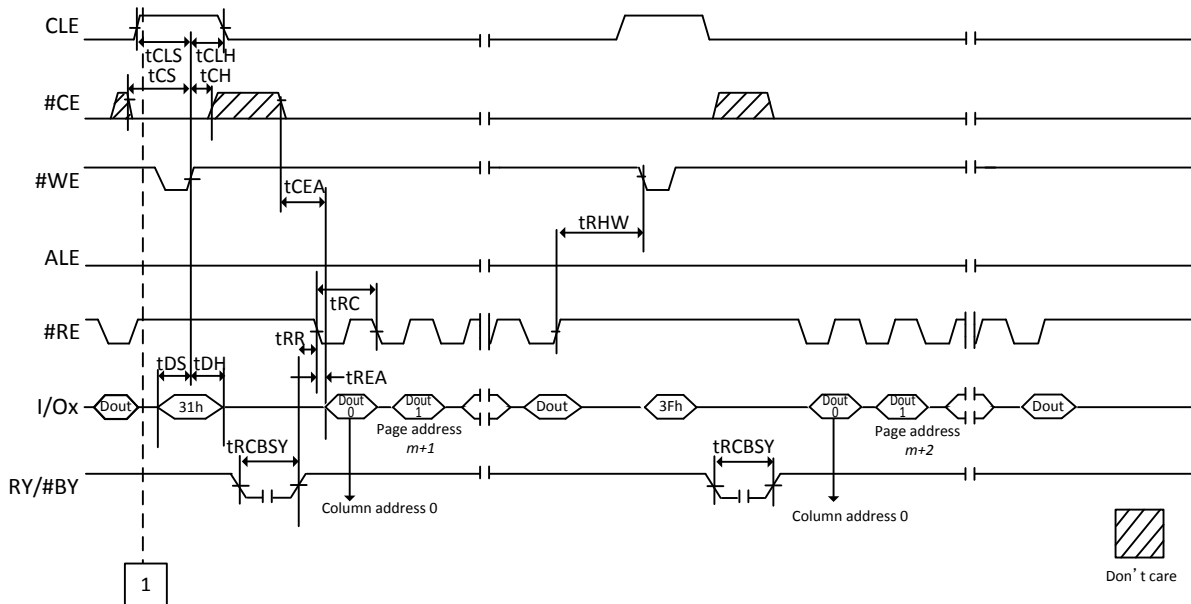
CLE
tCLS
tCLH
tCS
tCH
#CE
#WE
tCEA
tRHW
ALE
tRC
#RE
tRR
tDS
tDH
tREA
I/Ox
Dout
31h
Dout 0
Dout 1
Dout
3Fh
Dout 0
Dout 1
Dout
Page address
m+1
Page address
m+2
tRCBSY
tRCBSY
RY/#BY
Column address 0
Column address 0
1
Don’t care